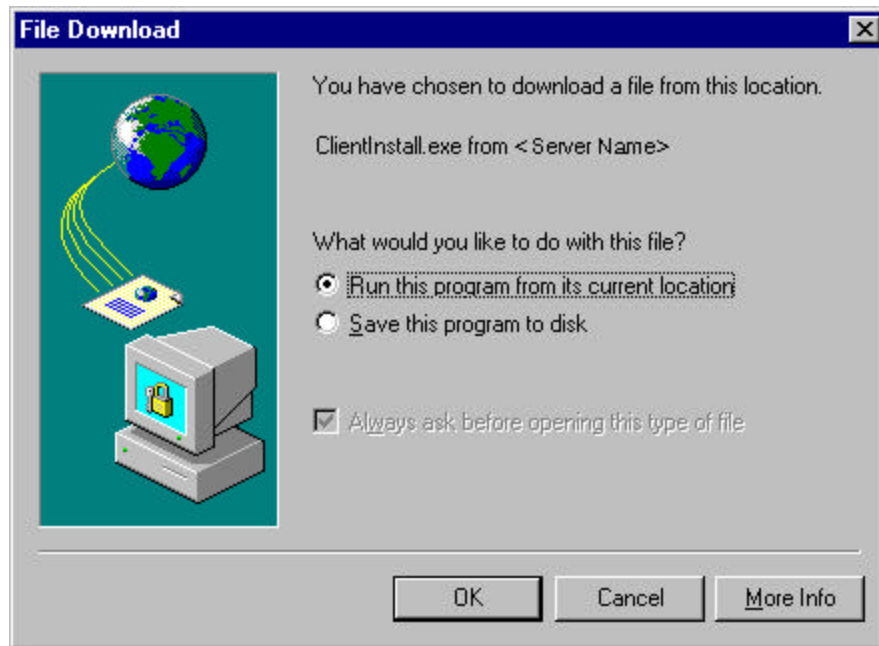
File Download

You have chosen to download a file from this location.

ClientInstall.exe from < Server Name>

What would you like to do with this file?

Run this program from its current location

Save this program to disk

Always ask before opening this type of file

OK

Cancel

More Info